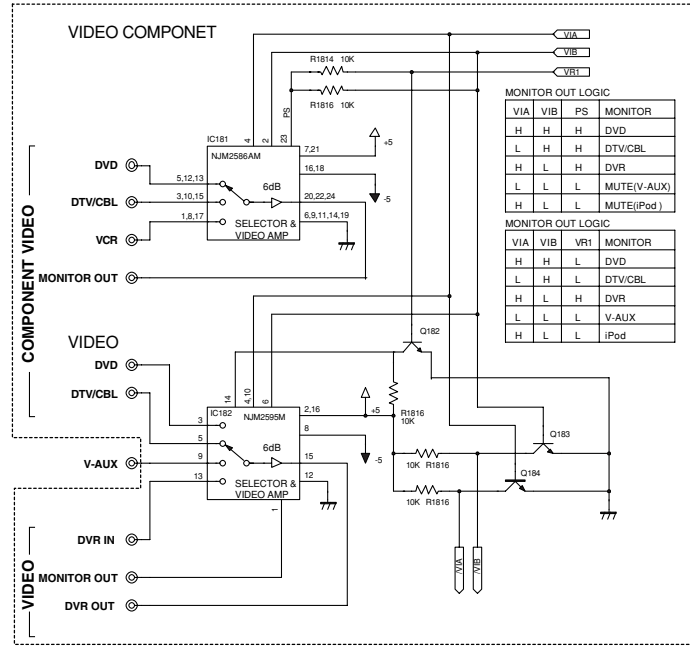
VIDEO COMPONET

VIA
VIB
VR1

R1814 10K
R1816 10K
PS

IC181
NJM2586AM
4 2 23
7,21
16,18
20,22,24
6,9,11,14,19
+5
-5
5,12,13
3,10,15
1,8,17
6dB
SELECTOR & VIDEO AMP

DVD
DTV/CBL
VCR
MONITOR OUT
COMPONENT VIDEO

MONITOR OUT LOGIC

| VIA | VIB | PS | MONITOR |
|---|---|---|---|
| H | H | H | DVD |
| L | H | H | DTV/CBL |
| H | L | H | DVR |
| L | L | L | MUTE(V-AUX) |
| H | L | L | MUTE(iPod ) |

MONITOR OUT LOGIC

| VIA | VIB | VR1 | MONITOR |
|---|---|---|---|
| H | H | L | DVD |
| L | H | L | DTV/CBL |
| H | L | H | DVR |
| L | L | L | V-AUX |
| H | L | L | iPod |

VIDEO
DVD
DTV/CBL
V-AUX
Q182
14 4,10 6
IC182 NJM2595M
3
5
9
13
2,16
8
15
12
1
6dB
SELECTOR & VIDEO AMP
+5
-5
R1816 10K
Q183
10K R1816
Q184
10K R1816
VIA
VIB

DVR IN
MONITOR OUT
DVR OUT
VIDEO